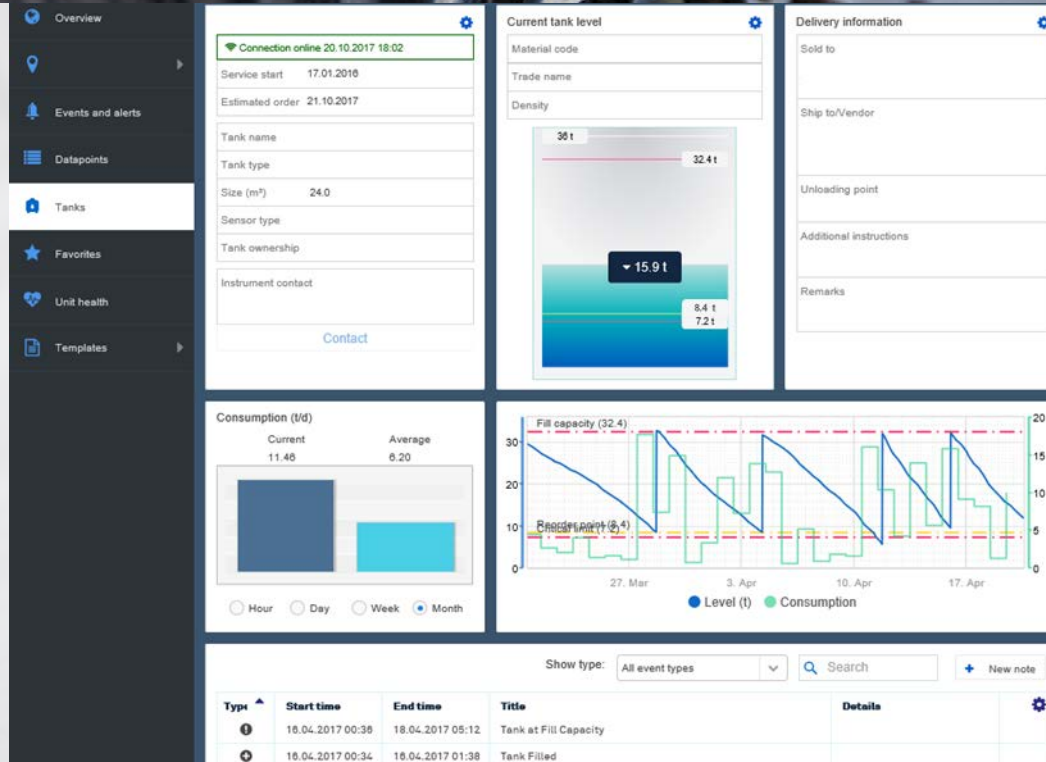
Overview

Events and alerts

Datapoints

Tanks

Favorites

Unit health

Templates

Connection online 20.10.2017 18:02

Service start 17.01.2016

Estimated order 21.10.2017

Tank name

Tank type

Size (m³) 24.0

Sensor type

Tank ownership

Instrument contact

Contact

Current tank level

Material code

Trade name

Density

36 t

32.4 t

15.9 t

8.4 t

7.2 t

Delivery information

Sold to

Ship to/Vendor

Unloading point

Additional instructions

Remarks

Consumption (t/d)

Current 11.46

Average 6.20

Hour Day Week Month

Fill capacity (32.4)

Reorder point (8.4)

Critical limit (7.2)

30 20 10 0

20 15 10 5 0

27. Mar 3. Apr 10. Apr 17. Apr

Level (t) Consumption

Show type: All event types

Search

New note

| Type | Start time | End time | Title | Details |
|---|---|---|---|---|
| | 16.04.2017 00:36 | 16.04.2017 05:12 | Tank at Fill Capacity | |
| | 16.04.2017 00:34 | 16.04.2017 01:38 | Tank Filled | |